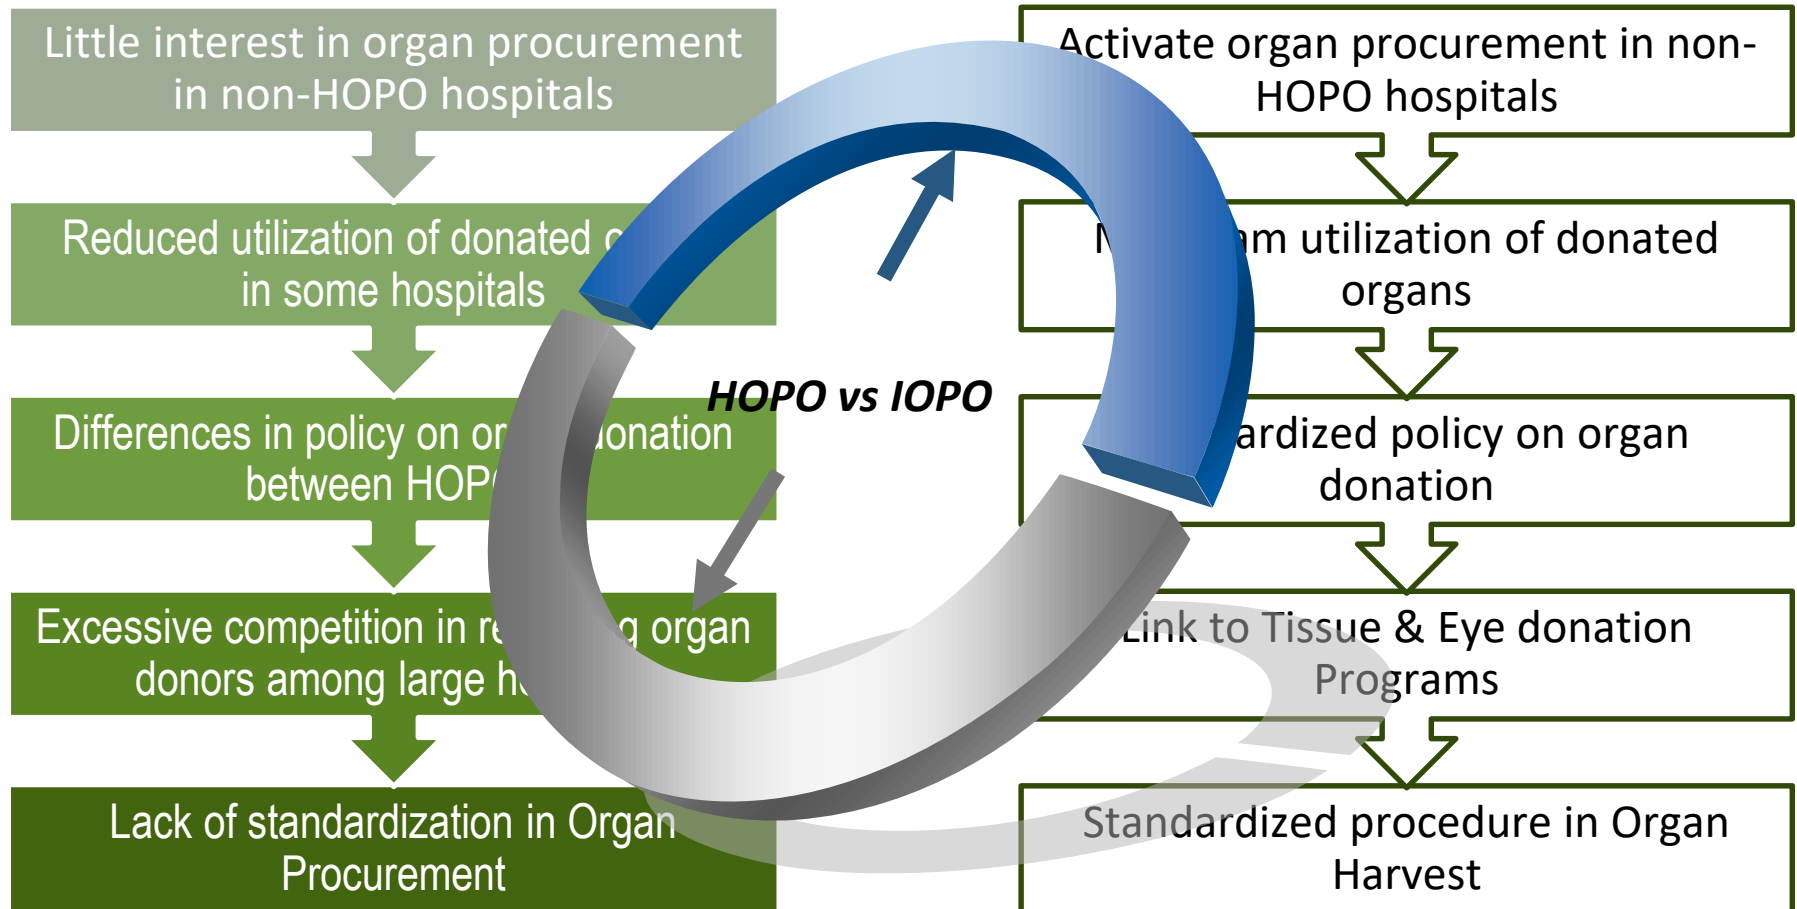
Little interest in organ procurement in non-HOPO hospitals

Reduced utilization of donated o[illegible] in some hospitals

Differences in policy on or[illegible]donation between HOP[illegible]

Excessive competition in re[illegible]g organ donors among large h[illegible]

Lack of standardization in Organ Procurement

HOPO vs IOPO

Activate organ procurement in non-HOPO hospitals

M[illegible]m utilization of donated organs

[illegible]ardized policy on organ donation

Link to Tissue & Eye donation Programs

Standardized procedure in Organ Harvest